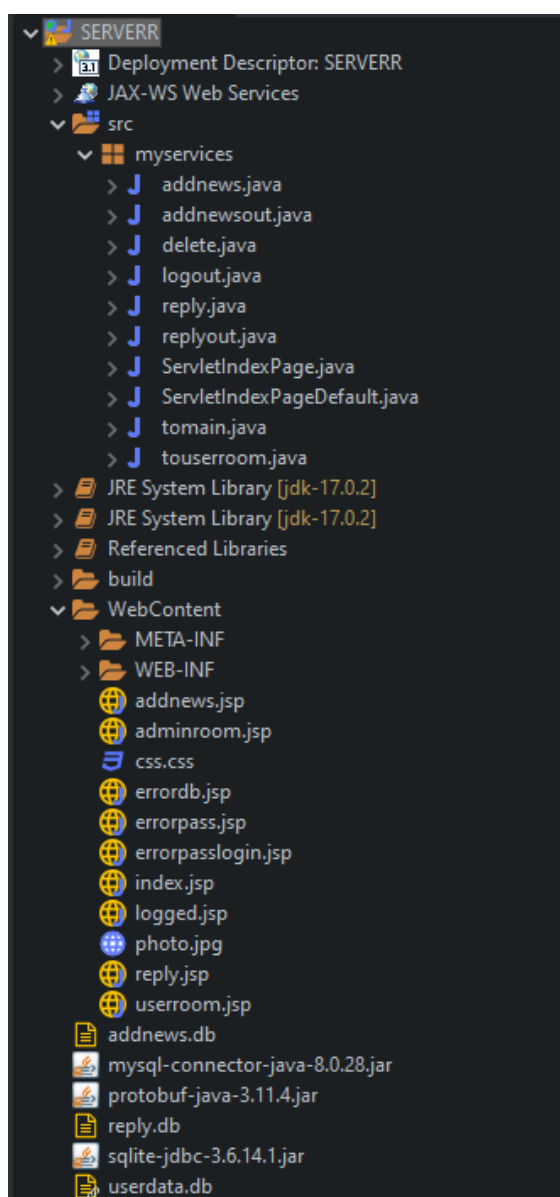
SERVERR
Deployment Descriptor: SERVERR
JAX-WS Web Services
src
myservices
addnews.java
addnewsout.java
delete.java
logout.java
reply.java
replyout.java
ServletIndexPage.java
ServletIndexPageDefault.java
tomain.java
touserroom.java
JRE System Library [jdk-17.0.2]
JRE System Library [jdk-17.0.2]
Referenced Libraries
build
WebContent
META-INF
WEB-INF
addnews.jsp
adminroom.jsp
css.css
errordb.jsp
errorpass.jsp
errorpasslogin.jsp
index.jsp
logged.jsp
photo.jpg
reply.jsp
userroom.jsp
addnews.db
mysql-connector-java-8.0.28.jar
protobuf-java-3.11.4.jar
reply.db
sqlite-jdbc-3.6.14.1.jar
userdata.db